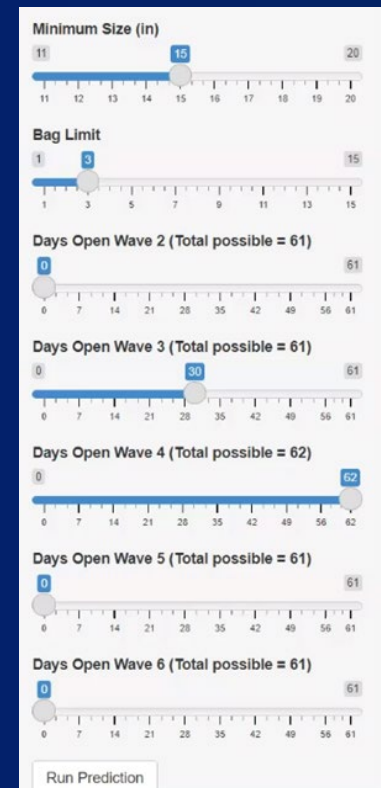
Minimum Size (in)

11 15 20

11 12 13 14 15 16 17 18 19 20

Bag Limit

1 3 15

1 3 5 7 9 11 13 15

Days Open Wave 2 (Total possible = 61)

0 61

0 7 14 21 28 35 42 49 56 61

Days Open Wave 3 (Total possible = 61)

0 30 61

0 7 14 21 28 35 42 49 56 61

Days Open Wave 4 (Total possible = 62)

0 62

0 7 14 21 28 35 42 49 56 62

Days Open Wave 5 (Total possible = 61)

0 61

0 7 14 21 28 35 42 49 56 61

Days Open Wave 6 (Total possible = 61)

0 61

0 7 14 21 28 35 42 49 56 61

Run Prediction